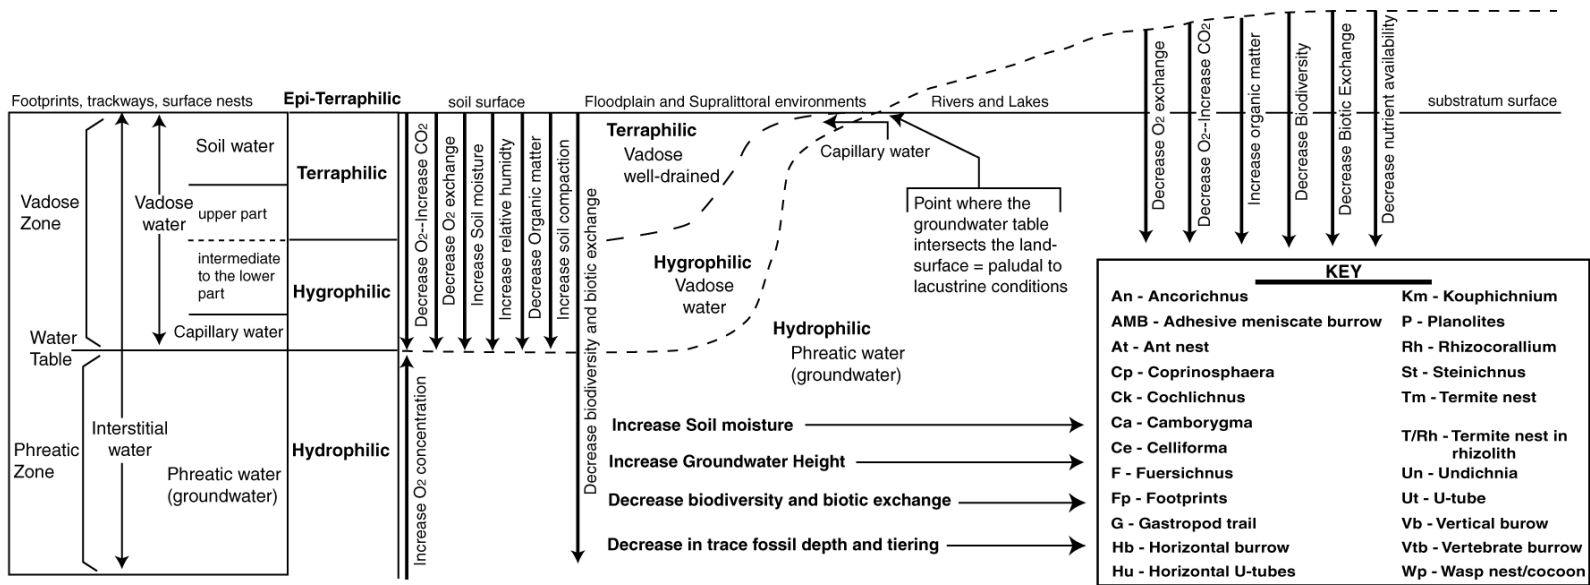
Footprints, trackways, surface nests

Epi-Terraphilic

soil surface

Floodplain and Supralittoral environments

Rivers and Lakes

substratum surface

Vadose Zone

Vadose water

Soil water

upper part

intermediate to the lower part

Capillary water

Water Table

Phreatic Zone

Interstitial water

Phreatic water (groundwater)

Terraphilic

Hygrophilic

Hydrophilic

Decrease $O_2$–Increase $CO_2$

Decrease $O_2$ exchange

Increase Soil moisture

Increase relative humidty

Decrease Organic matter

Increase soil compaction

Decrease biodiversity and biotic exchange

Increase $O_2$ concentration

Terraphilic
Vadose well-drained

Capillary water

Point where the groundwater table intersects the land-surface = paludal to lacustrine conditions

Hygrophilic
Vadose water

Hydrophilic
Phreatic water (groundwater)

Decrease $O_2$ exchange

Decrease $O_2$–Increase $CO_2$

Increase organic matter

Decrease Biodiversity

Decrease Biotic Exchange

Decrease nutrient availability

Increase Soil moisture

Increase Groundwater Height

Decrease biodiversity and biotic exchange

Decrease in trace fossil depth and tiering

KEY

An - Ancorichnus
AMB - Adhesive meniscate burrow
At - Ant nest
Cp - Coprinosphaera
Ck - Cochlichnus
Ca - Camborygma
Ce - Celliforma
F - Fuersichnus
Fp - Footprints
G - Gastropod trail
Hb - Horizontal burrow
Hu - Horizontal U-tubes

Km - Kouphichnium
P - Planolites
Rh - Rhizocorallium
St - Steinichnus
Tm - Termite nest
T/Rh - Termite nest in rhizolith
Un - Undichnia
Ut - U-tube
Vb - Vertical burow
Vtb - Vertebrate burrow
Wp - Wasp nest/cocoon